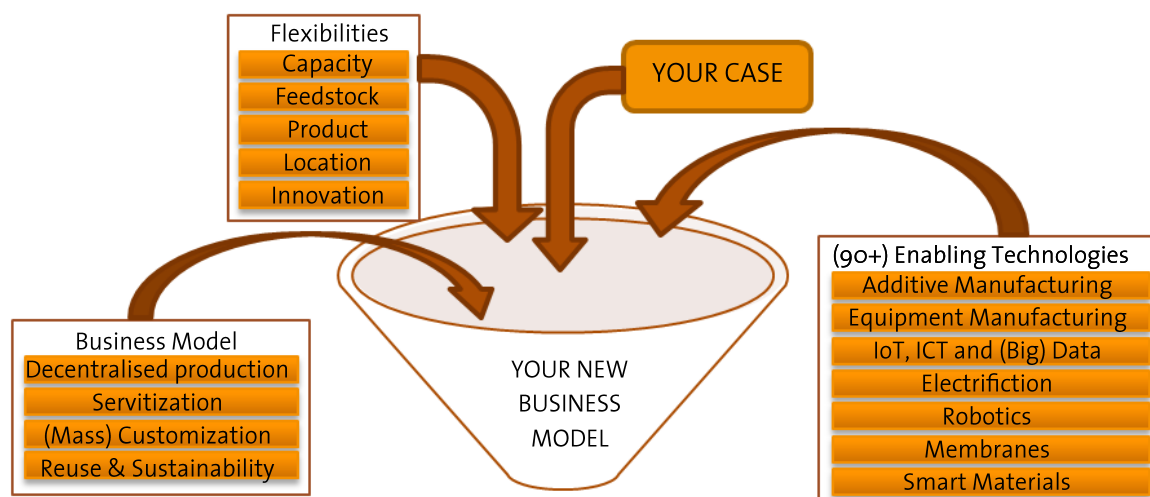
Flexibilities
Capacity
Feedstock
Product
Location
Innovation

YOUR CASE

(90+) Enabling Technologies
Additive Manufacturing
Equipment Manufacturing
IoT, ICT and (Big) Data
Electrifiction
Robotics
Membranes
Smart Materials

Business Model
Decentralised production
Servitization
(Mass) Customization
Reuse & Sustainability

YOUR NEW BUSINESS MODEL